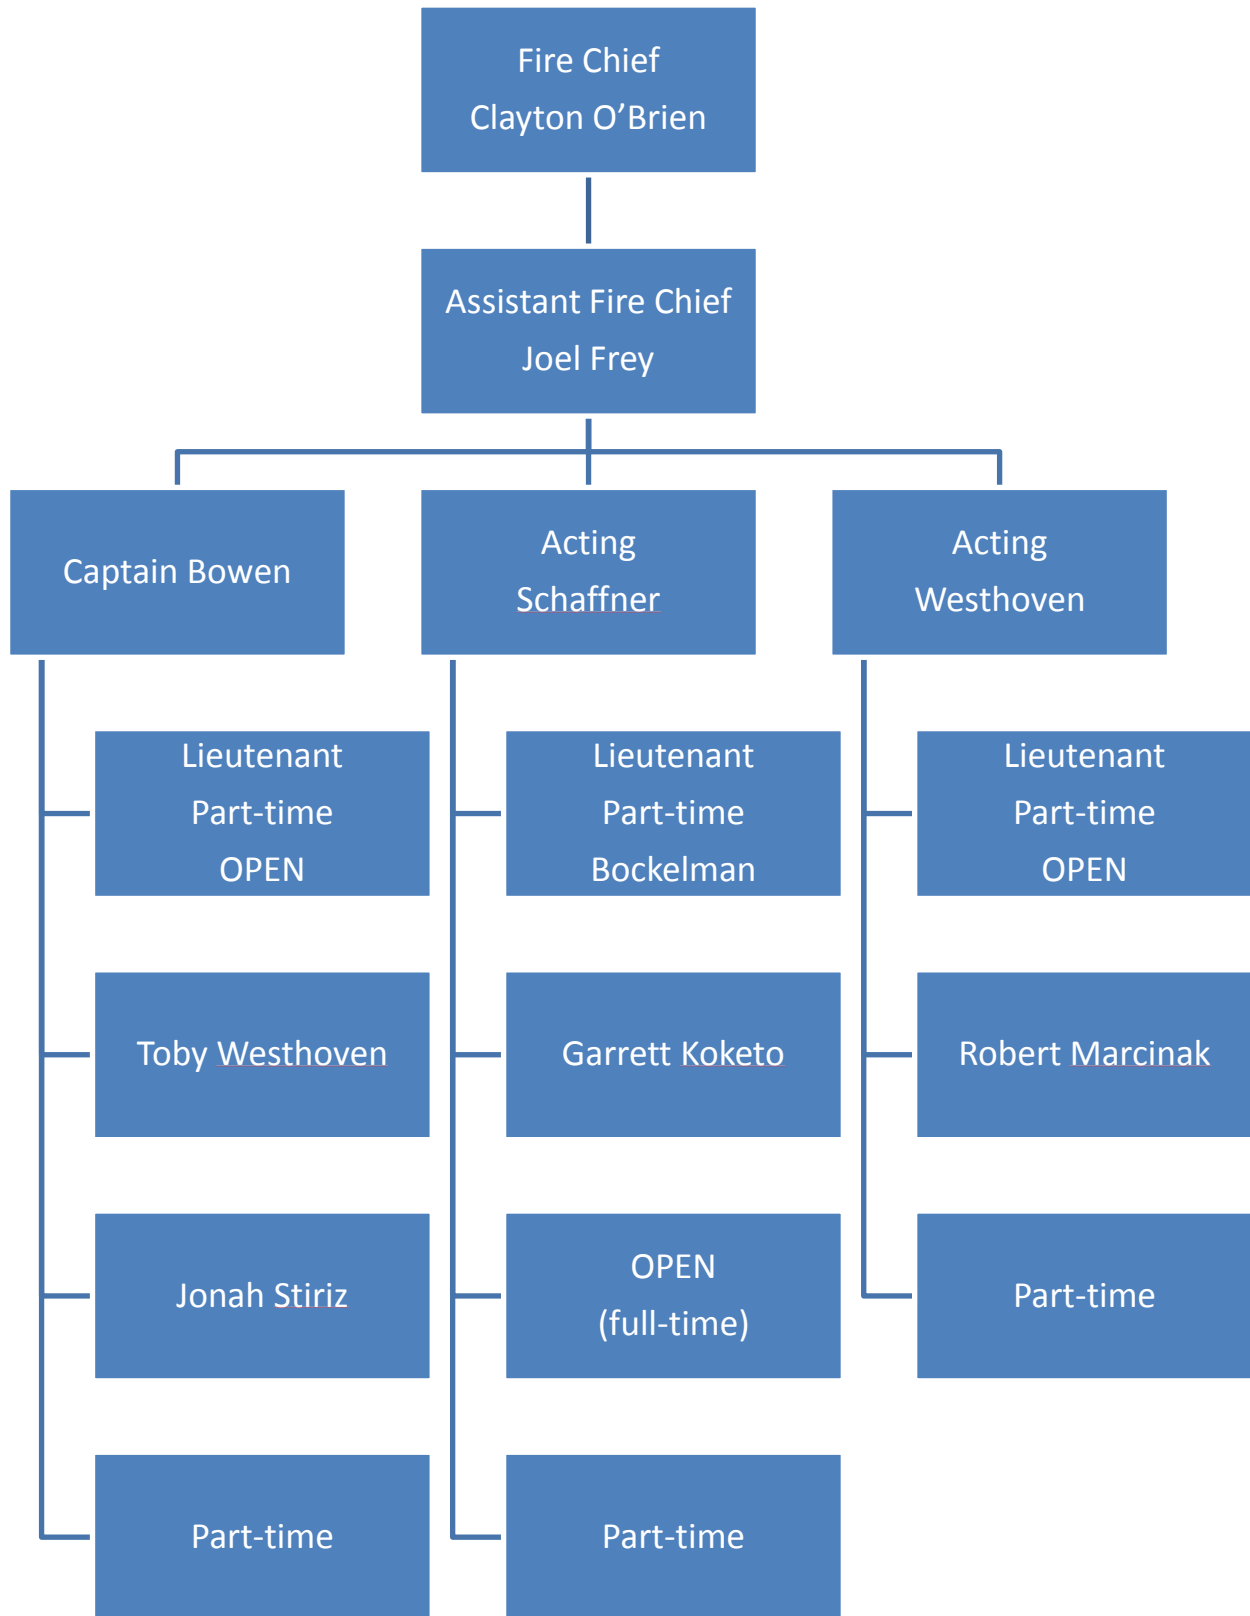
Fire Chief
Clayton O’Brien

Assistant Fire Chief
Joel Frey

Captain Bowen

Acting
Schaffner

Acting
Westhoven

Lieutenant
Part-time
OPEN

Toby Westhoven

Jonah Striz

Part-time

Lieutenant
Part-time
Bockelman

Garrett Koketo

OPEN
(full-time)

Part-time

Lieutenant
Part-time
OPEN

Robert Marcinak

Part-time